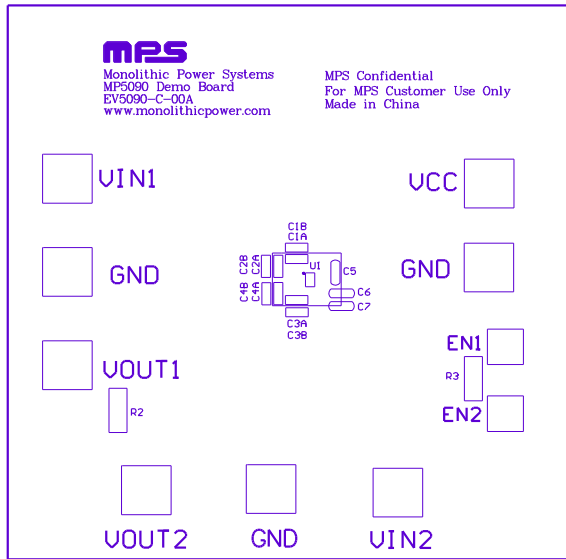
MPS
Monolithic Power Systems
MP5090 Demo Board
EV5090-C-00A
www.monolithicpower.com

MPS Confidential
For MPS Customer Use Only
Made in China

VIN1

VCC

C1B
C1A
C2B
C2A
U1
C5
C4B
C4A
C6
C7
C3A
C3B

GND

GND

VOUT1

EN1

R3

R2

EN2

VOUT2

GND

VIN2